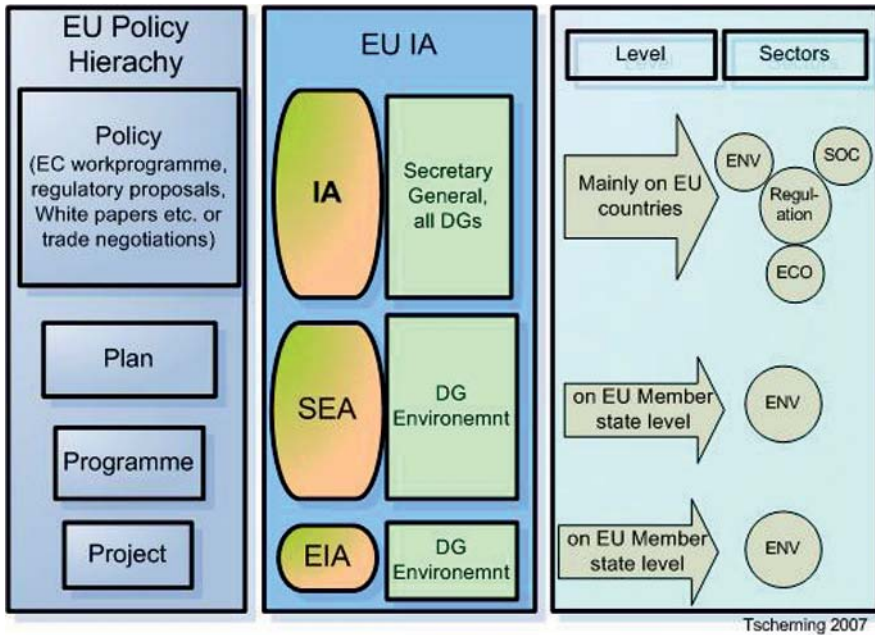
EU Policy Hierachy

Policy (EC workprogramme, regulatory proposals, White papers etc. or trade negotiations)

Plan

Programme

Project

EU IA

IA

Secretary General, all DGs

SEA

DG Environemnt

EIA

DG Environemnt

Level

Sectors

Mainly on EU countries

ENV

SOC

Regu-lation

ECO

on EU Member state level

ENV

on EU Member state level

ENV

Tscheming 2007